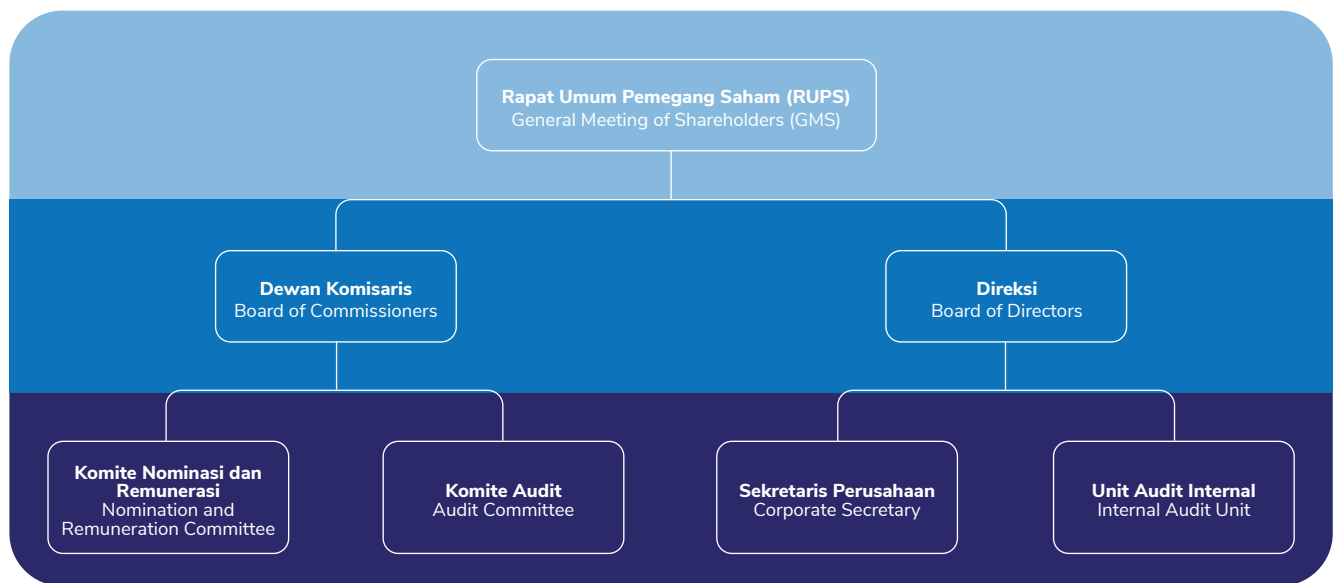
Rapat Umum Pemegang Saham (RUPS)
General Meeting of Shareholders (GMS)

Dewan Komisaris
Board of Commissioners

Direksi
Board of Directors

Komite Nominasi dan Remunerasi
Nomination and Remuneration Committee

Komite Audit
Audit Committee

Sekretaris Perusahaan
Corporate Secretary

Unit Audit Internal
Internal Audit Unit